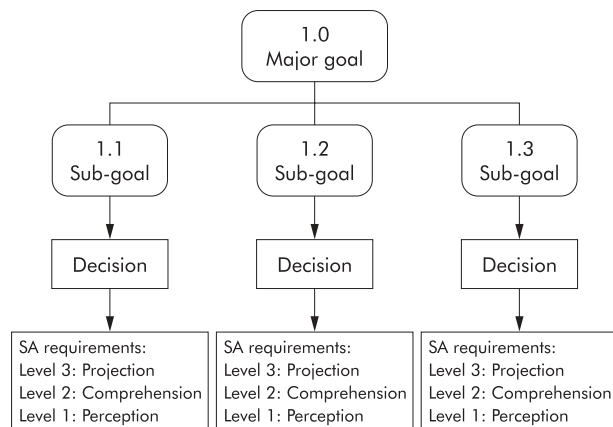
1.0
Major goal

1.1
Sub-goal

1.2
Sub-goal

1.3
Sub-goal

Decision

Decision

Decision

SA requirements:
Level 3: Projection
Level 2: Comprehension
Level 1: Perception

SA requirements:
Level 3: Projection
Level 2: Comprehension
Level 1: Perception

SA requirements:
Level 3: Projection
Level 2: Comprehension
Level 1: Perception